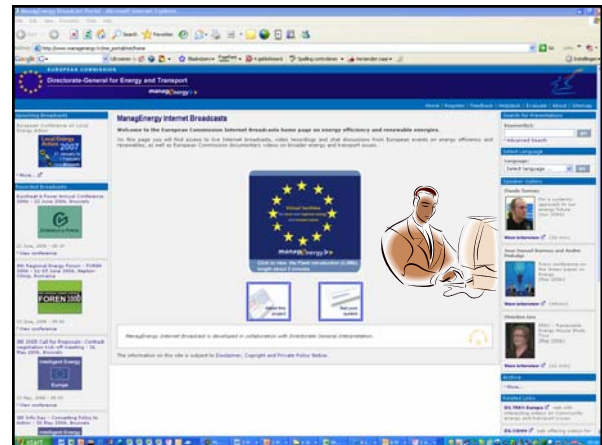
ManagEnergy Broadcast Portal - Microsoft Internet Explorer

EUROPEAN COMMISSION
Directorate-General for Energy and Transport
managEnergy

Home | Register | Feedback | Helpdesk | Evaluate | About | Sitemap

Upcoming Broadcasts

ManagEnergy Internet Broadcasts

Welcome to the European Commission Internet Broadcasts home page on energy efficiency and renewable energies.

On this page you will find access to live Internet broadcasts, video recordings and chat discussions from European events on energy efficiency and renewables, as well as European Commission documentary videos on broader energy and transport issues.

Local Energy Action 2007

Recorded Broadcasts

FOREN 2006

Intelligent Energy Europe

Click to view the Flash introduction (1.8Mb) length about 3 minutes

managEnergy

ManagEnergy Internet Broadcast is developed in collaboration with Directorate General Interpretation.

The information on this site is subject to Disclaimer, Copyright and Privacy Policy Notice.

Search for Presentations
Keyword(s)
Go
Advanced Search

Select Language
Language:
Select language
Go

Speaker Gallery

More interviews

Archive
More...

Related Links

start